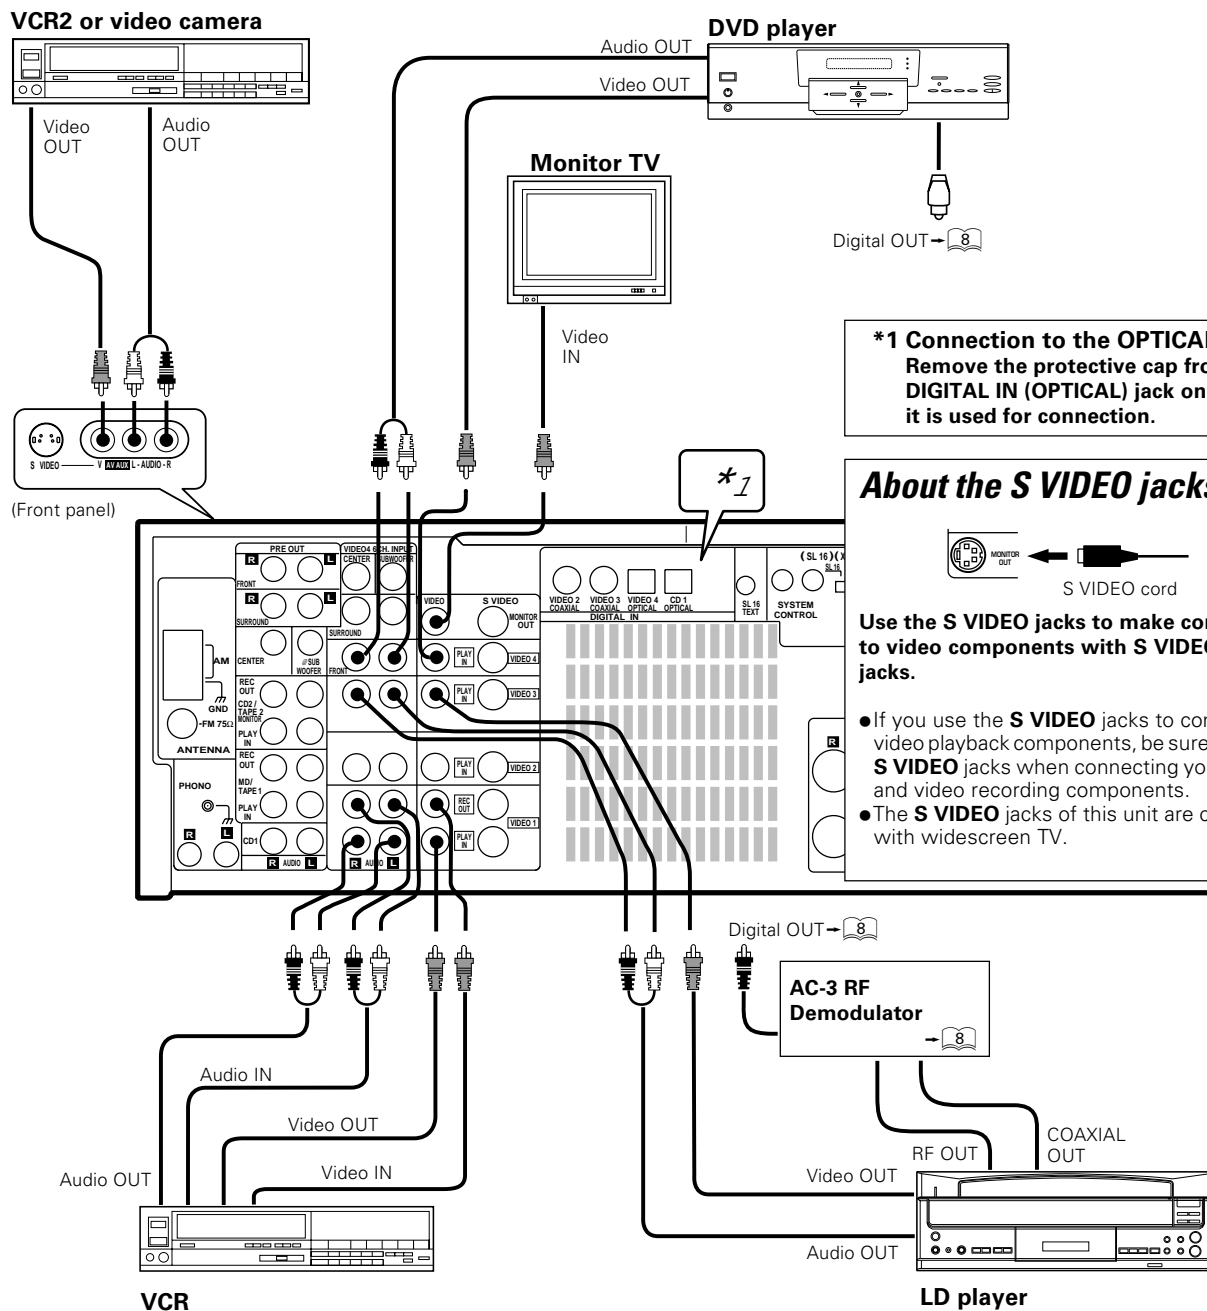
VCR2 or video camera

Video OUT

Audio OUT

DVD player

Audio OUT

Video OUT

Monitor TV

Digital OUT→ 8

Video IN

*1 Connection to the OPTICAL
Remove the protective cap fro
DIGITAL IN (OPTICAL) jack on
it is used for connection.

S VIDEO V AV AUX L - AUDIO - R

(Front panel)

*1

About the S VIDEO jacks

MONITOR OUT

S VIDEO cord

Use the S VIDEO jacks to make con to video components with S VIDEO jacks.

●If you use the S VIDEO jacks to con video playback components, be sure S VIDEO jacks when connecting yo and video recording components.
●The S VIDEO jacks of this unit are c with widescreen TV.

PRE OUT R L FRONT R L SURROUND CENTER SUB WOOFER

VIDEO4 6CH. INPUT CENTER SUBWOOFER SURROUND FRONT

AM GND FM 75Ω ANTENNA

REC OUT CD2 / TAPE 2 MONITOR PLAY IN REC OUT MD/ TAPE1 PLAY IN CD1

PHONO R L

R AUDIO L R AUDIO L

VIDEO S VIDEO MONITOR OUT PLAY IN VIDEO 4 PLAY IN VIDEO 3 PLAY IN VIDEO 2 REC OUT PLAY IN VIDEO 1

VIDEO 2 COAXIAL VIDEO 3 COAXIAL VIDEO 4 OPTICAL CD 1 OPTICAL DIGITAL IN

SL 16 TEXT SYSTEM CONTROL (SL 16) SL 16

R

Digital OUT→ 8

AC-3 RF Demodulator → 8

Audio IN

Video OUT

Video IN

Audio OUT

COAXIAL OUT

RF OUT

Video OUT

Audio OUT

VCR

LD player